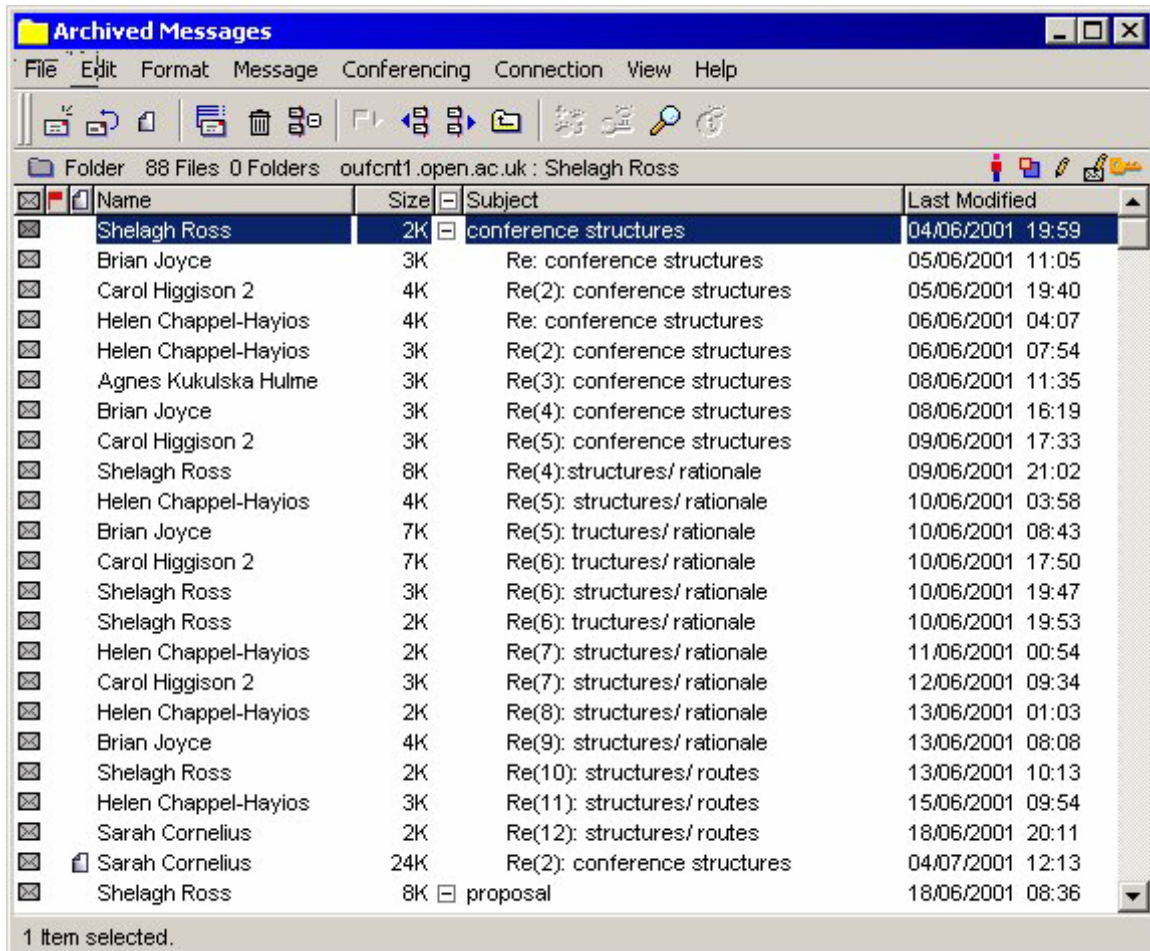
Archived Messages

File Edit Format Message Conferencing Connection View Help

Folder 88 Files 0 Folders oufcnt1.open.ac.uk : Shelagh Ross

| Name | Size | Subject | Last Modified |
|---|---|---|---|
| Shelagh Ross | 2K | conference structures | 04/06/2001 19:59 |
| Brian Joyce | 3K | Re: conference structures | 05/06/2001 11:05 |
| Carol Higgison 2 | 4K | Re(2): conference structures | 05/06/2001 19:40 |
| Helen Chappel-Hayios | 4K | Re: conference structures | 06/06/2001 04:07 |
| Helen Chappel-Hayios | 3K | Re(2): conference structures | 06/06/2001 07:54 |
| Agnes Kukulska Hulme | 3K | Re(3): conference structures | 08/06/2001 11:35 |
| Brian Joyce | 3K | Re(4): conference structures | 08/06/2001 16:19 |
| Carol Higgison 2 | 3K | Re(5): conference structures | 09/06/2001 17:33 |
| Shelagh Ross | 8K | Re(4):structures/ rationale | 09/06/2001 21:02 |
| Helen Chappel-Hayios | 4K | Re(5): structures/ rationale | 10/06/2001 03:58 |
| Brian Joyce | 7K | Re(5): tructures/ rationale | 10/06/2001 08:43 |
| Carol Higgison 2 | 7K | Re(6): tructures/ rationale | 10/06/2001 17:50 |
| Shelagh Ross | 3K | Re(6): structures/ rationale | 10/06/2001 19:47 |
| Shelagh Ross | 2K | Re(6): tructures/ rationale | 10/06/2001 19:53 |
| Helen Chappel-Hayios | 2K | Re(7): structures/ rationale | 11/06/2001 00:54 |
| Carol Higgison 2 | 3K | Re(7): structures/ rationale | 12/06/2001 09:34 |
| Helen Chappel-Hayios | 2K | Re(8): structures/ rationale | 13/06/2001 01:03 |
| Brian Joyce | 4K | Re(9): structures/ rationale | 13/06/2001 08:08 |
| Shelagh Ross | 2K | Re(10): structures/ routes | 13/06/2001 10:13 |
| Helen Chappel-Hayios | 3K | Re(11): structures/ routes | 15/06/2001 09:54 |
| Sarah Cornelius | 2K | Re(12): structures/ routes | 18/06/2001 20:11 |
| Sarah Cornelius | 24K | Re(2): conference structures | 04/07/2001 12:13 |
| Shelagh Ross | 8K | proposal | 18/06/2001 08:36 |

1 Item selected.